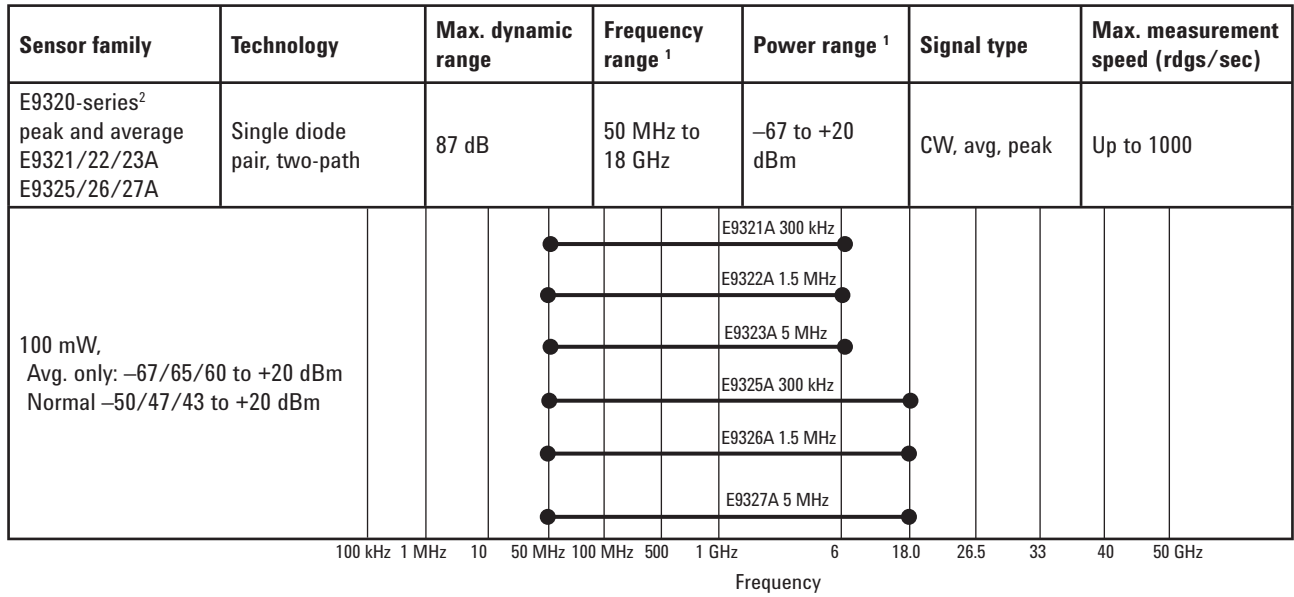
| Sensor family | Technology | Max. dynamic range | Frequency range $^1$ | Power range $^1$ | Signal type | Max. measurement speed (rdgs/sec) |
|---|---|---|---|---|---|---|
| E9320-series$^2$ peak and average E9321/22/23A E9325/26/27A | Single diode pair, two-path | 87 dB | 50 MHz to 18 GHz | –67 to +20 dBm | CW, avg, peak | Up to 1000 |

100 mW,
Avg. only: –67/65/60 to +20 dBm
Normal –50/47/43 to +20 dBm

E9321A 300 kHz
E9322A 1.5 MHz
E9323A 5 MHz
E9325A 300 kHz
E9326A 1.5 MHz
E9327A 5 MHz

100 kHz 1 MHz 10 50 MHz 100 MHz 500 1 GHz 6 18.0 26.5 33 40 50 GHz

Frequency